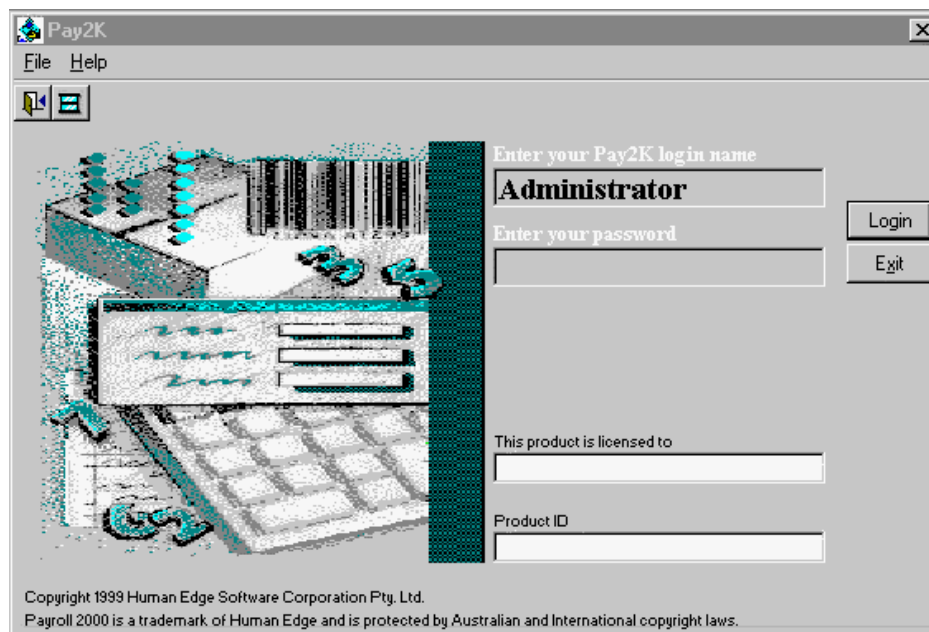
Pay2K
File Help

Enter your Pay2K login name
Administrator
Enter your password

Login
Exit

This product is licensed to

Product ID

Copyright 1999 Human Edge Software Corporation Pty. Ltd.
Payroll 2000 is a trademark of Human Edge and is protected by Australian and International copyright laws.